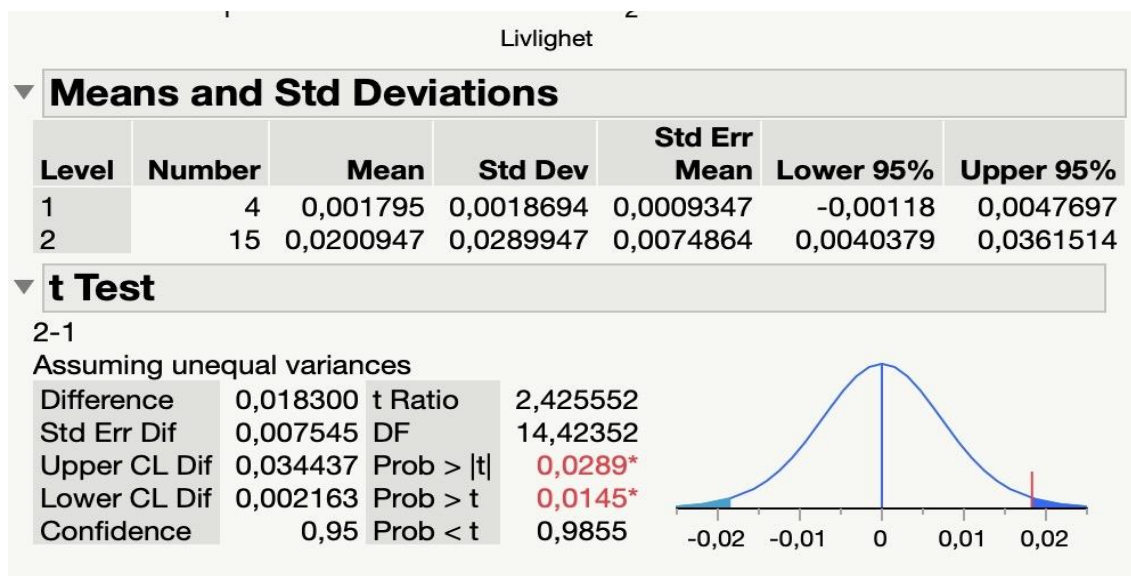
Livlighet

Means and Std Deviations

| Level | Number | Mean | Std Dev | Std Err Mean | Lower 95% | Upper 95% |
|---|---|---|---|---|---|---|
| 1 | 4 | 0,001795 | 0,0018694 | 0,0009347 | -0,00118 | 0,0047697 |
| 2 | 15 | 0,0200947 | 0,0289947 | 0,0074864 | 0,0040379 | 0,0361514 |

t Test

2-1

Assuming unequal variances

| | | | |
|---|---|---|---|
| Difference | 0,018300 | t Ratio | 2,425552 |
| Std Err Dif | 0,007545 | DF | 14,42352 |
| Upper CL Dif | 0,034437 | Prob > \|t\| | 0,0289* |
| Lower CL Dif | 0,002163 | Prob > t | 0,0145* |
| Confidence | 0,95 | Prob < t | 0,9855 |

-0,02 -0,01 0 0,01 0,02